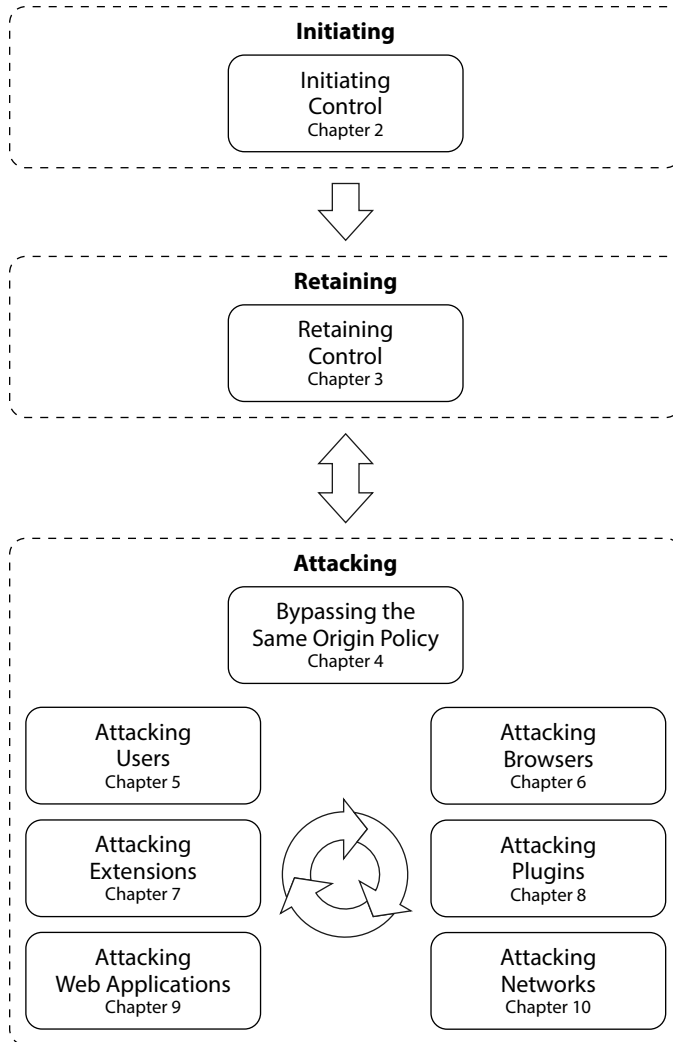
**Initiating**

Initiating Control
Chapter 2

**Retaining**

Retaining Control
Chapter 3

**Attacking**

Bypassing the Same Origin Policy
Chapter 4

Attacking Users
Chapter 5

Attacking Browsers
Chapter 6

Attacking Extensions
Chapter 7

Attacking Plugins
Chapter 8

Attacking Web Applications
Chapter 9

Attacking Networks
Chapter 10